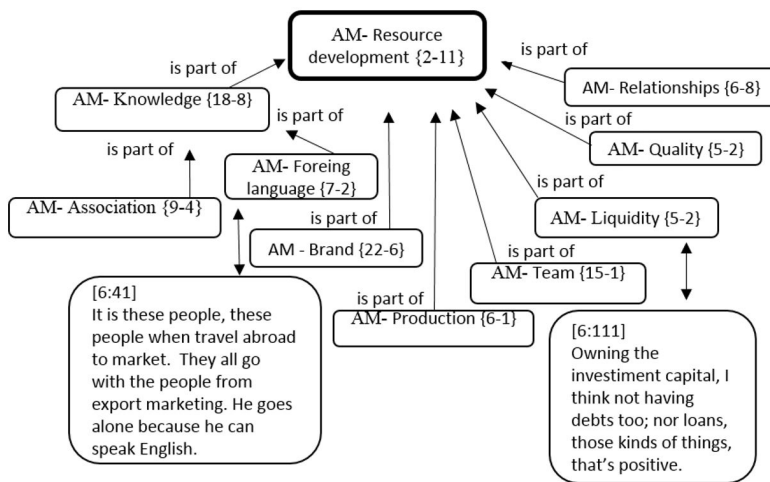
AM- Resource development {2-11}

is part of

AM- Relationships {6-8}

is part of

AM- Knowledge {18-8}

is part of

is part of

AM- Quality {5-2}

is part of

AM- Foreing language {7-2}

is part of

AM- Association {9-4}

is part of

AM- Liquidity {5-2}

AM - Brand {22-6}

is part of

AM- Team {15-1}

is part of

AM- Production {6-1}

[6:41]
It is these people, these people when travel abroad to market. They all go with the people from export marketing. He goes alone because he can speak English.

[6:111]
Owning the investiment capital, I think not having debts too; nor loans, those kinds of things, that’s positive.